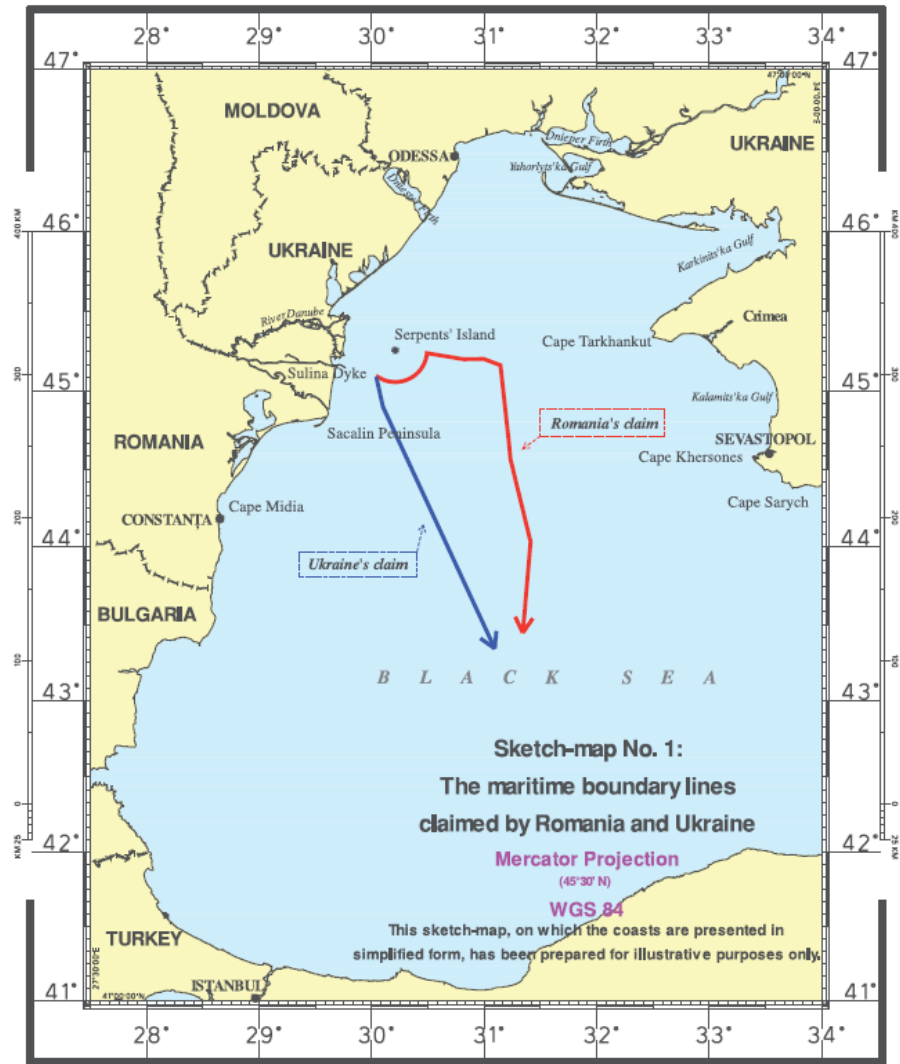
28° 29° 30° 31° 32° 33° 34°

47° 47°

46° 46°

45° 45°

44° 44°

43° 43°

42° 42°

41° 41°

28° 29° 30° 31° 32° 33° 34°

47°00'00"N

34°00'00"E

27°30'00"E

41°00'20"N

400 KM

300

200

100

0

KM 25

MOLDOVA

ODESSA

Dnieper Firth

Yahorlyts'ka Gulf

UKRAINE

Dniester Firth

UKRAINE

Karkinits'ka Gulf

River Danube

Serpents' Island

Cape Tarkhankut

Crimea

Sulina Dyke

Kalamits'ka Gulf

Romania's claim

ROMANIA

Sacalin Peninsula

SEVASTOPOL

Cape Khersones

Cape Sarych

Cape Midia

CONSTANȚA

Ukraine's claim

BULGARIA

B L A C K S E A

Sketch-map No. 1:
The maritime boundary lines
claimed by Romania and Ukraine

Mercator Projection
(45°30' N)
WGS 84

This sketch-map, on which the coasts are presented in simplified form, has been prepared for illustrative purposes only.

TURKEY

ISTANBUL